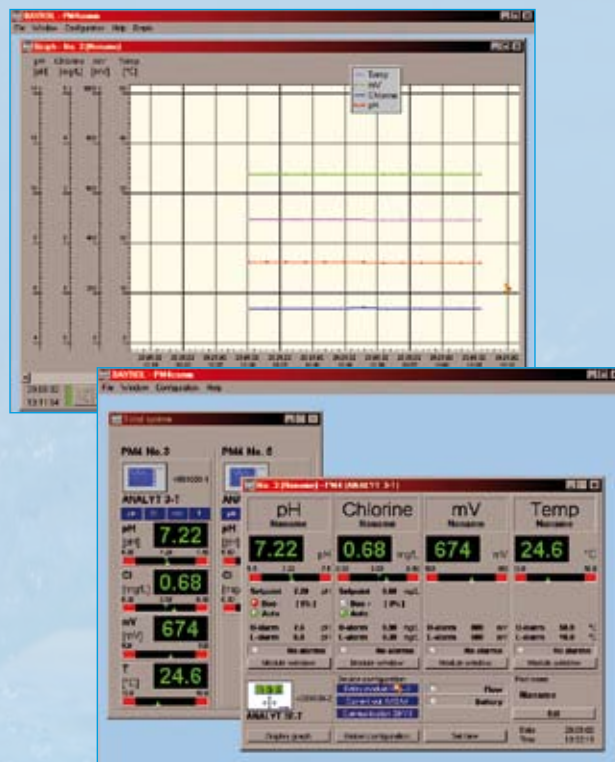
BAYROL - PM4comm
File Window Configuration Help Graph
Graph - No. 3 (Noname)
pH [pH]
Chlorine [mg/L]
mV [mV]
Temp [°C]
Temp
mV
Chlorine
pH
28.03.02
13:11:34

BAYROL - PM4comm
File Window Configuration Help
Total system
PM4 No. 3
PM4 No. 5
ANALYT 3-T
pH [pH] 7.22
Cl [mg/L] 0.68
mV [mV] 674
T [°C] 24.6

No. 3 (Noname) - PM4 (ANALYT 3-T)
pH
Noname
Chlorine
Noname
mV
Noname
Temp
Noname
7.22 pH
0.68 mg/L
674 mV
24.6 °C
Setpoint 7.20 pH
Man
Auto
Setpoint 0.60 mg/L
Man
Auto
U-alarm
L-alarm
No alarms
Module window
ANALYT 3-T
Device configuration
Flow
Battery
Pool name
Noname
Exit
Display graph
Device configuration
Set time
Date 28.03.02
Time 13:11:34